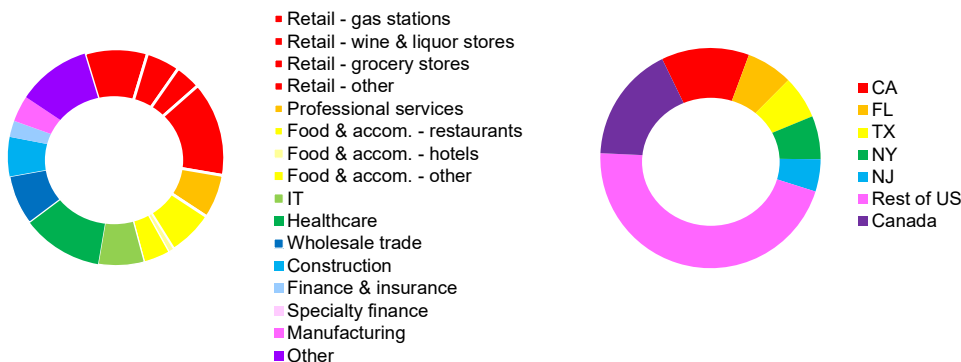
Retail - gas stations
Retail - wine & liquor stores
Retail - grocery stores
Retail - other
Professional services
Food & accom. - restaurants
Food & accom. - hotels
Food & accom. - other
IT
Healthcare
Wholesale trade
Construction
Finance & insurance
Specialty finance
Manufacturing
Other

CA
FL
TX
NY
NJ
Rest of US
Canada